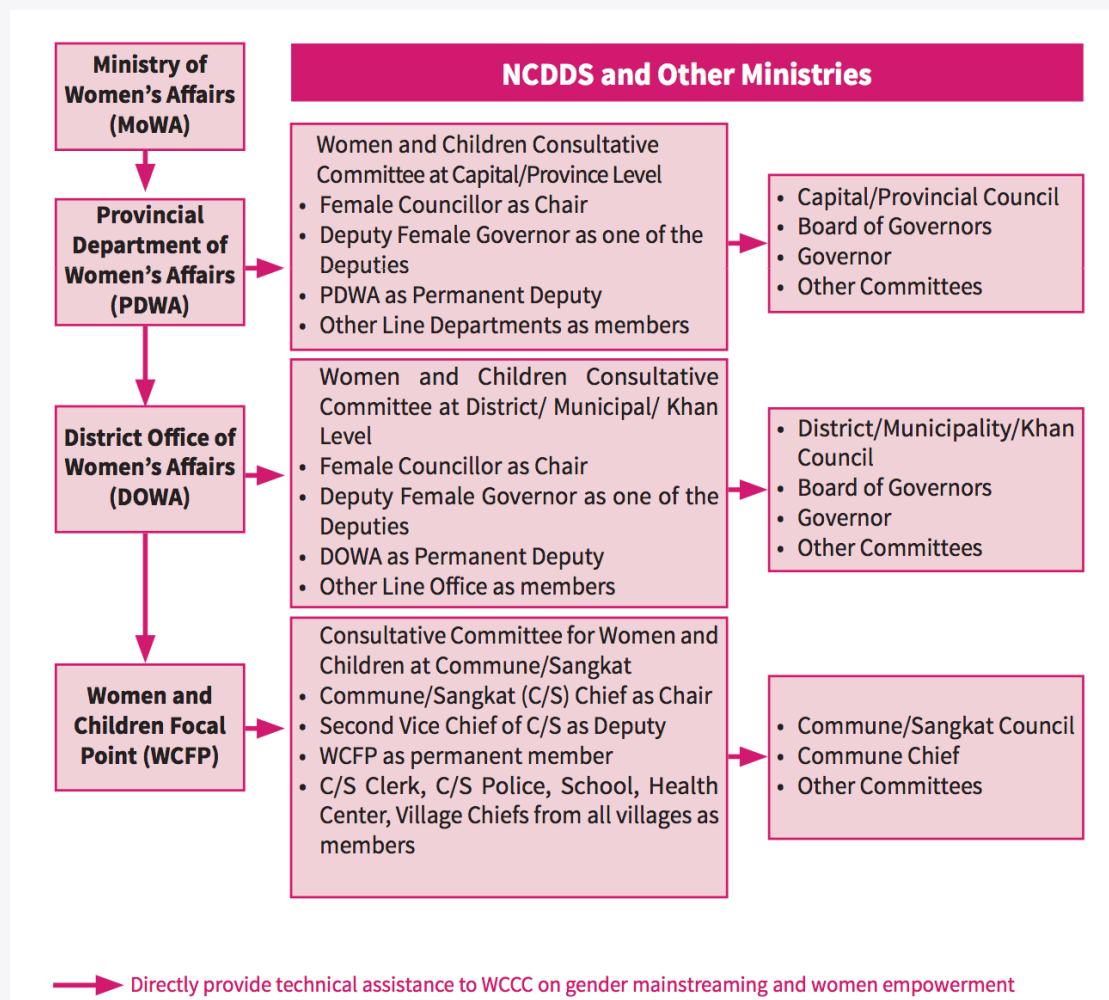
Ministry of Women's Affairs (MoWA)

NCDDS and Other Ministries

Provincial Department of Women's Affairs (PDWA)

Women and Children Consultative Committee at Capital/Province Level
• Female Councillor as Chair
• Deputy Female Governor as one of the Deputies
• PDWA as Permanent Deputy
• Other Line Departments as members

• Capital/Provincial Council
• Board of Governors
• Governor
• Other Committees

District Office of Women's Affairs (DOWA)

Women and Children Consultative Committee at District/ Municipal/ Khan Level
• Female Councillor as Chair
• Deputy Female Governor as one of the Deputies
• DOWA as Permanent Deputy
• Other Line Office as members

• District/Municipality/Khan Council
• Board of Governors
• Governor
• Other Committees

Women and Children Focal Point (WCFP)

Consultative Committee for Women and Children at Commune/Sangkat
• Commune/Sangkat (C/S) Chief as Chair
• Second Vice Chief of C/S as Deputy
• WCFP as permanent member
• C/S Clerk, C/S Police, School, Health Center, Village Chiefs from all villages as members

• Commune/Sangkat Council
• Commune Chief
• Other Committees

Directly provide technical assistance to WCCC on gender mainstreaming and women empowerment